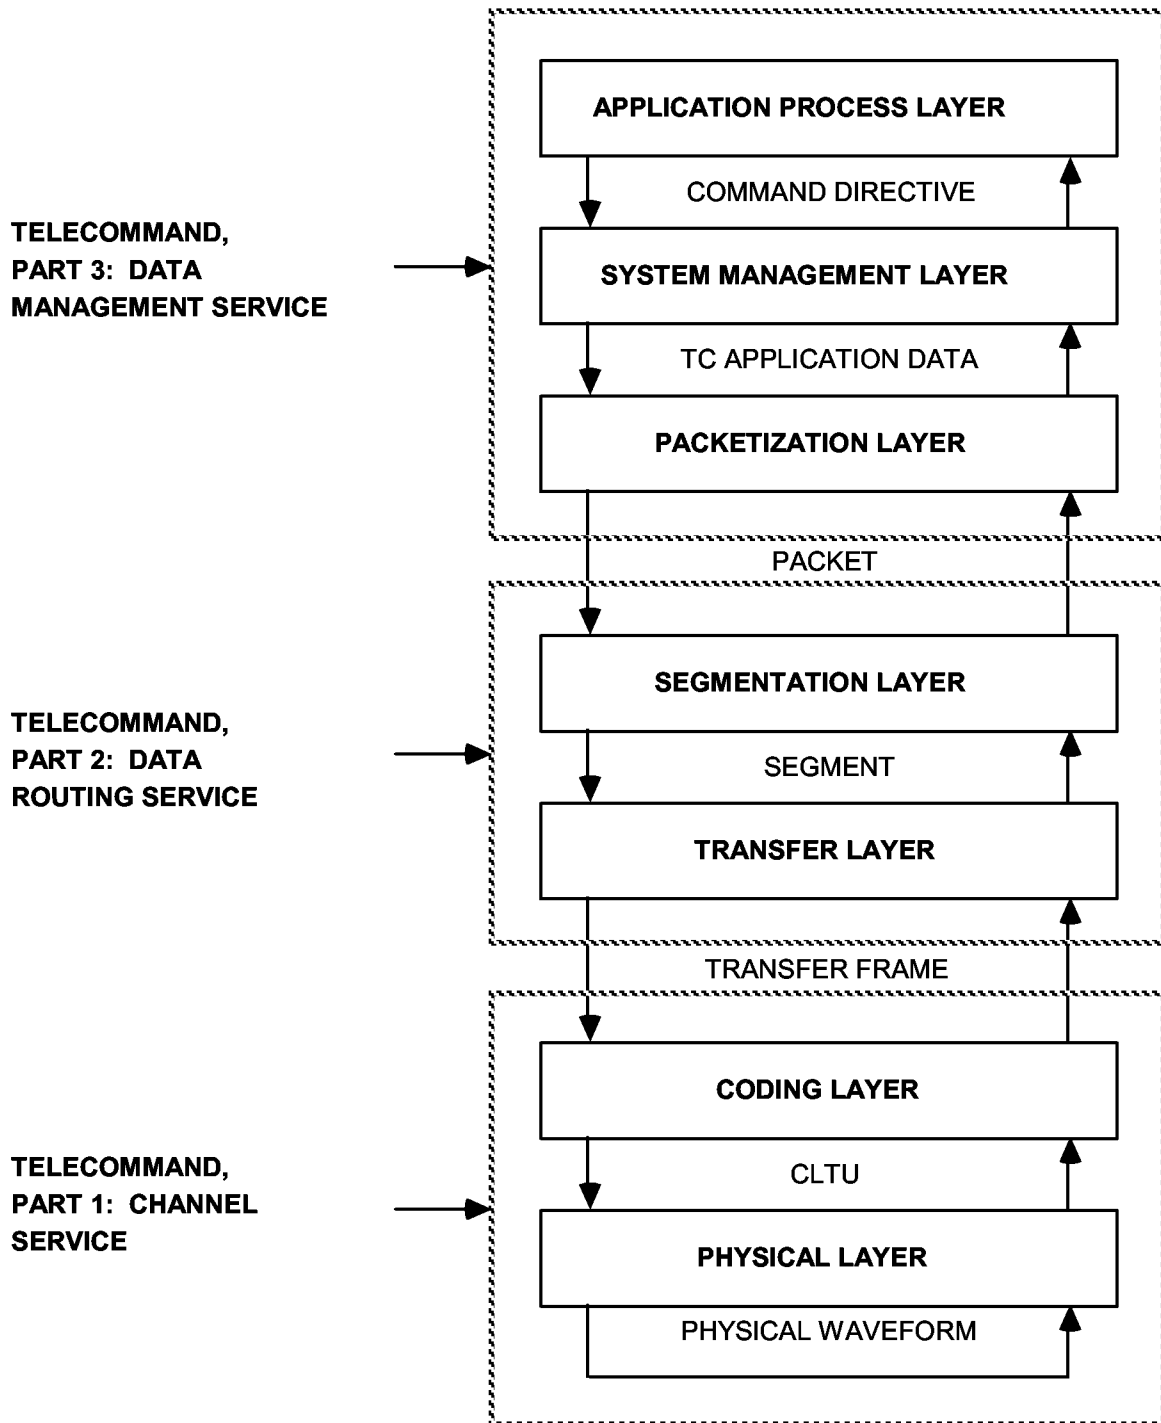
TELECOMMAND, PART 3: DATA MANAGEMENT SERVICE

APPLICATION PROCESS LAYER

COMMAND DIRECTIVE

SYSTEM MANAGEMENT LAYER

TC APPLICATION DATA

PACKETIZATION LAYER

PACKET

TELECOMMAND, PART 2: DATA ROUTING SERVICE

SEGMENTATION LAYER

SEGMENT

TRANSFER LAYER

TRANSFER FRAME

TELECOMMAND, PART 1: CHANNEL SERVICE

CODING LAYER

CLTU

PHYSICAL LAYER

PHYSICAL WAVEFORM